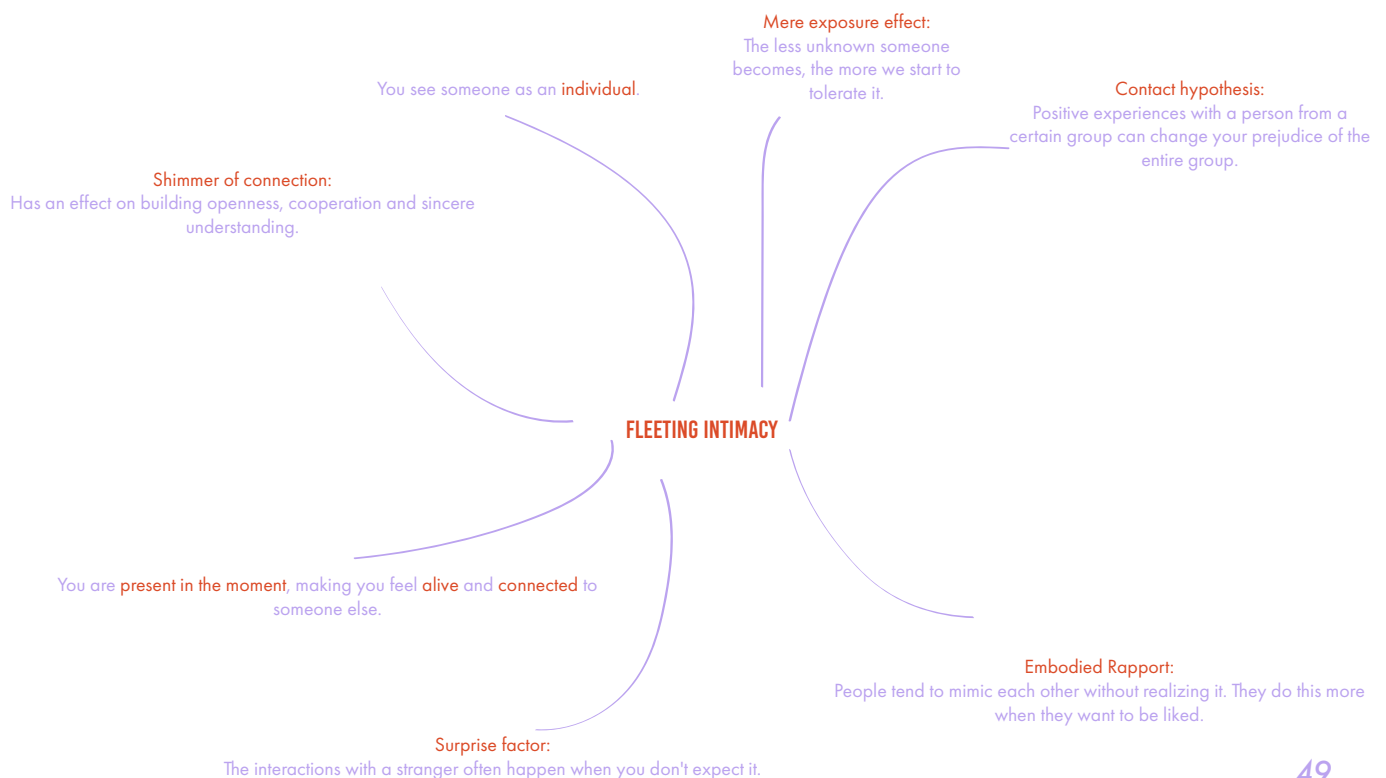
Mere exposure effect:
The less unknown someone becomes, the more we start to tolerate it.

You see someone as an individual.

Contact hypothesis:
Positive experiences with a person from a certain group can change your prejudice of the entire group.

Shimmer of connection:
Has an effect on building openness, cooperation and sincere understanding.

FLEETING INTIMACY

You are present in the moment, making you feel alive and connected to someone else.

Embodied Rapport:
People tend to mimic each other without realizing it. They do this more when they want to be liked.

Surprise factor:
The interactions with a stranger often happen when you don't expect it.

49